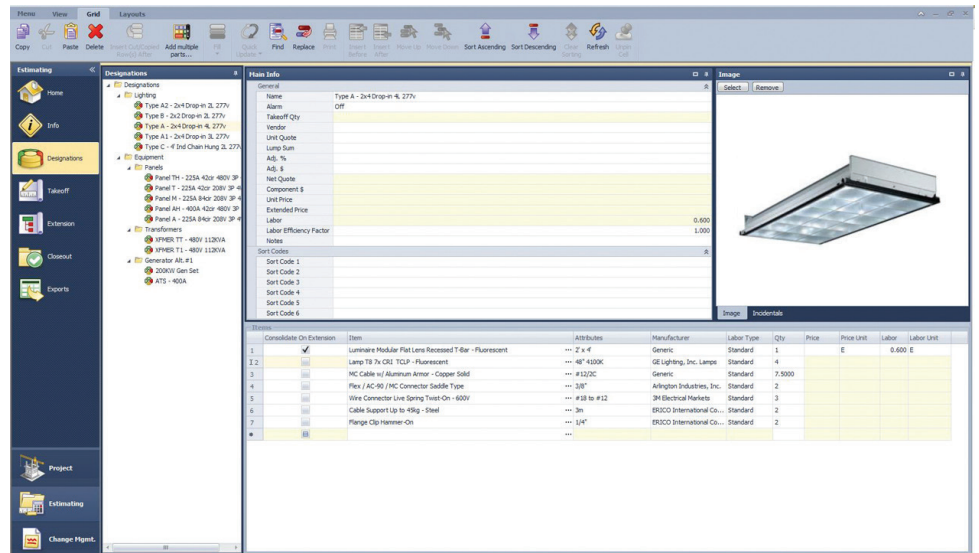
Menu View Grid Layouts

Copy Cut Paste Delete Insert Cut/Copied Row(s) After Add multiple parts... Fill Quick Update Find Replace Print Insert Before Insert After Move Up Move Down Sort Ascending Sort Descending Clear Sorting Refresh Undo Cell

Estimating

Home

Info

Designations

Takeoff

Extension

Closeout

Exports

Project

Estimating

Change Mgmt.

Designations

Designations
Lighting
Type A2 - 2x4 Drop-in 2L 277v
Type B - 2x2 Drop-in 2L 277v
Type A - 2x4 Drop-in 4L 277v
Type A1 - 2x4 Drop-in 3L 277v
Type C - 4' Ind Chain Hung 2L 277v
Equipment
Panels
Panel TH - 225A 42cir 480V 3P
Panel T - 225A 42cir 208V 3P 4
Panel M - 225A 84cir 208V 3P 4
Panel AH - 400A 42cir 480V 3P
Panel A - 225A 84cir 208V 3P 4
Transformers
XFMER TT - 480V 112KVA
XFMER T1 - 480V 112KVA
Generator Alt. #1
200KW Gen Set
ATS - 400A

Main Info

General
Name | Type A - 2x4 Drop-in 4L 277v
Alarm | Off
Takeoff Qty
Vendor
Unit Quote
Lump Sum
Adj. %
Adj. $
Net Quote
Component $
Unit Price
Extended Price
Labor | 0.600
Labor Efficiency Factor | 1.000
Notes

Sort Codes
Sort Code 1
Sort Code 2
Sort Code 3
Sort Code 4
Sort Code 5
Sort Code 6

Image
Select Remove
Image Incidentals

Items

| | Consolidate On Extension | Item | Attributes | Manufacturer | Labor Type | Qty | Price | Price Unit | Labor | Labor Unit |
|---|---|---|---|---|---|---|---|---|---|---|
| 1 | ✓ | Luminaire Modular Flat Lens Recessed T-Bar - Fluorescent | 2' x 4' | Generic | Standard | 1 | | E | 0.600 | E |
| 2 | | Lamp T8 7x CRI TCLP - Fluorescent | 48" 4100K | GE Lighting, Inc. Lamps | Standard | 4 | | | | |
| 3 | | MC Cable w/ Aluminum Armor - Copper Solid | #12/2C | Generic | Standard | 7.5000 | | | | |
| 4 | | Flex / AC-90 / MC Connector Saddle Type | 3/8" | Arlington Industries, Inc. | Standard | 2 | | | | |
| 5 | | Wire Connector Live Spring Twist-On - 600V | #18 to #12 | 3M Electrical Markets | Standard | 3 | | | | |
| 6 | | Cable Support Up to 45kg - Steel | 3m | ERICO International Co... | Standard | 2 | | | | |
| 7 | | Flange Clip Hammer-On | 1/4" | ERICO International Co... | Standard | 2 | | | | |
| * | | | | | | | | | | |